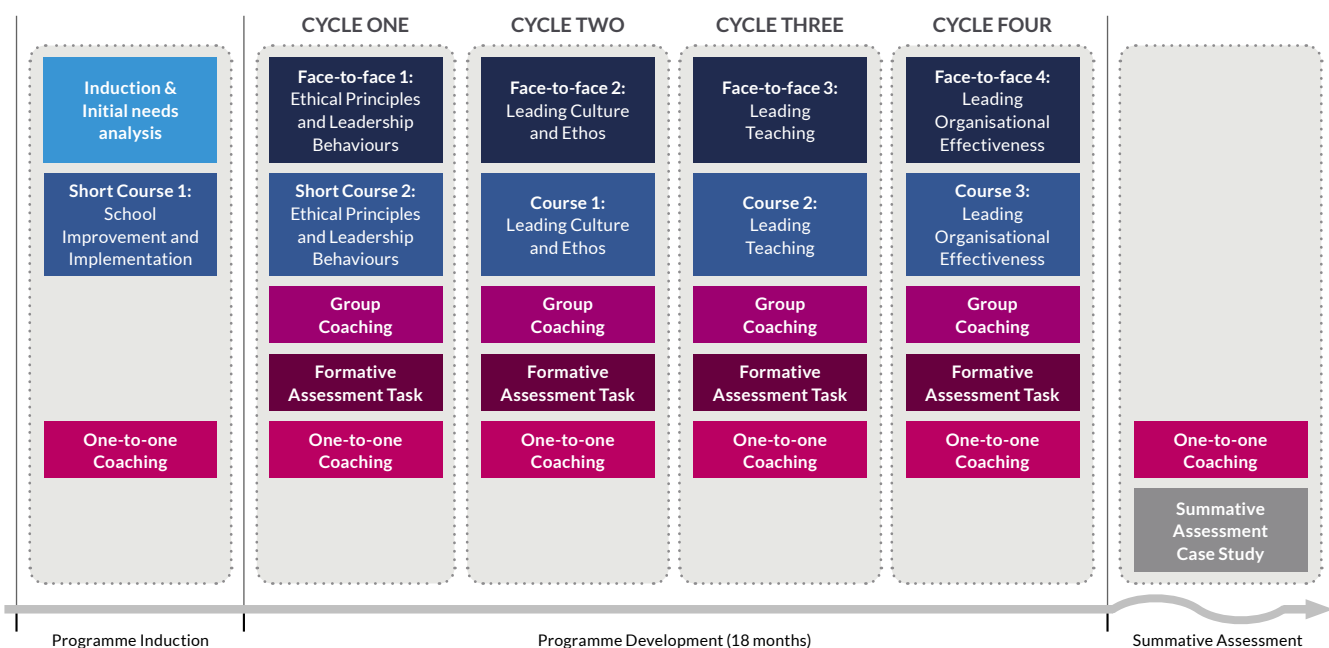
CYCLE ONE

CYCLE TWO

CYCLE THREE

CYCLE FOUR

Induction & Initial needs analysis

Short Course 1: School Improvement and Implementation

One-to-one Coaching

Face-to-face 1: Ethical Principles and Leadership Behaviours

Short Course 2: Ethical Principles and Leadership Behaviours

Group Coaching

Formative Assessment Task

One-to-one Coaching

Face-to-face 2: Leading Culture and Ethos

Course 1: Leading Culture and Ethos

Group Coaching

Formative Assessment Task

One-to-one Coaching

Face-to-face 3: Leading Teaching

Course 2: Leading Teaching

Group Coaching

Formative Assessment Task

One-to-one Coaching

Face-to-face 4: Leading Organisational Effectiveness

Course 3: Leading Organisational Effectiveness

Group Coaching

Formative Assessment Task

One-to-one Coaching

One-to-one Coaching

Summative Assessment Case Study

Programme Induction

Programme Development (18 months)

Summative Assessment